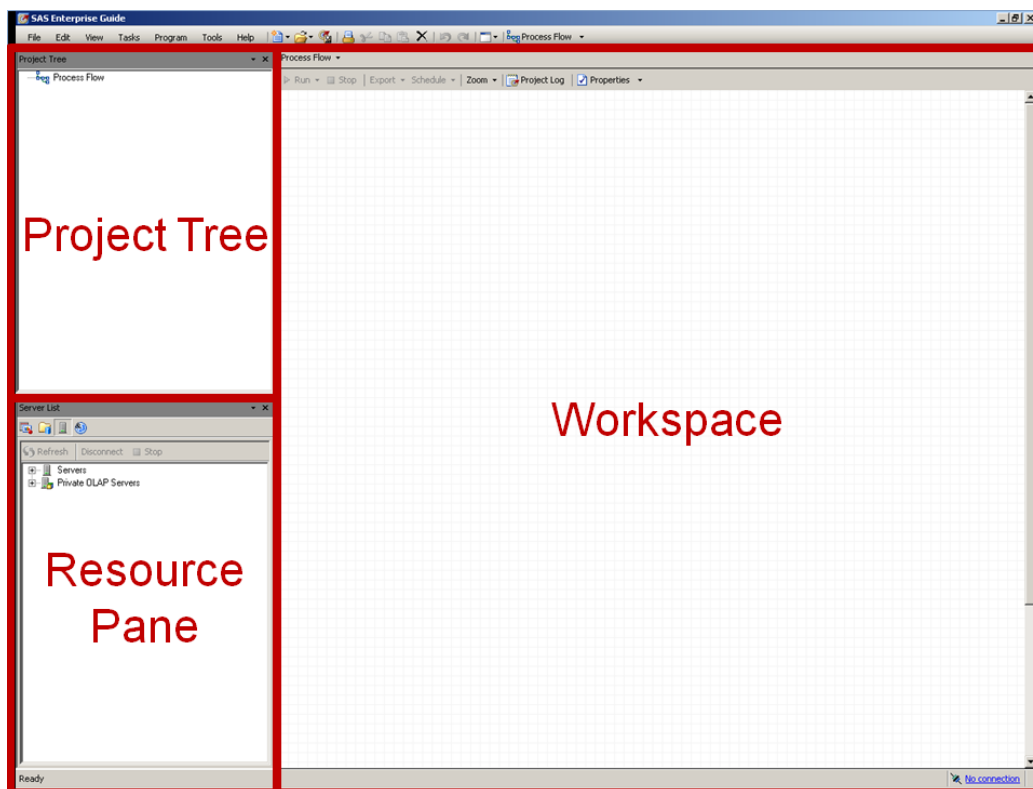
SAS Enterprise Guide

File Edit View Tasks Program Tools Help Process Flow

Project Tree

Process Flow

Project Tree

Process Flow

Run Stop Export Schedule Zoom Project Log Properties

Workspace

Server List

Refresh Disconnect Stop

Servers

Private OLAP Servers

Resource Pane

Ready

No connection